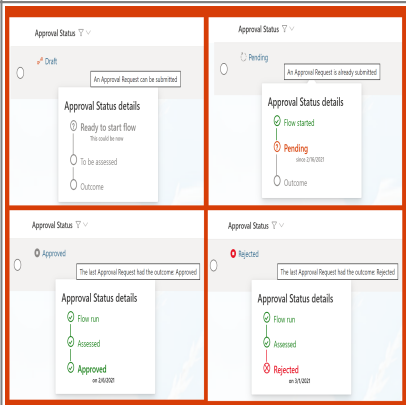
Approval Status

Draft

An Approval Request can be submitted

Approval Status details

Ready to start flow
This could be now

To be assessed

Outcome

Approval Status

Pending

An Approval Request is already submitted

Approval Status details

Flow started

Pending
since 2/16/2021

Outcome

Approval Status

Approved

The last Approval Request had the outcome: Approved

Approval Status details

Flow run

Assessed

Approved
on 2/4/2021

Approval Status

Rejected

The last Approval Request had the outcome: Rejected

Approval Status details

Flow run

Assessed

Rejected
on 3/1/2021